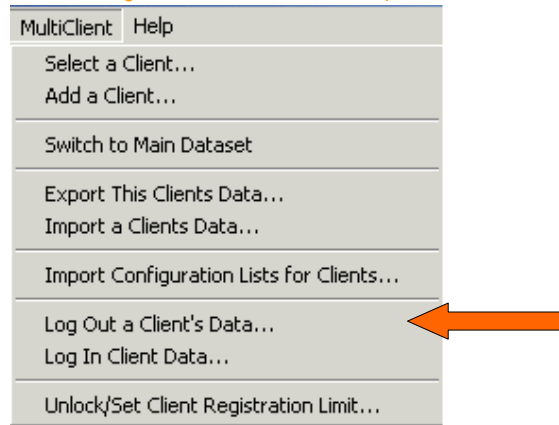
MultiClient Help

Select a Client...
Add a Client...

Switch to Main Dataset

Export This Clients Data...
Import a Clients Data...

Import Configuration Lists for Clients...

Log Out a Client's Data...
Log In Client Data...

Unlock/Set Client Registration Limit...